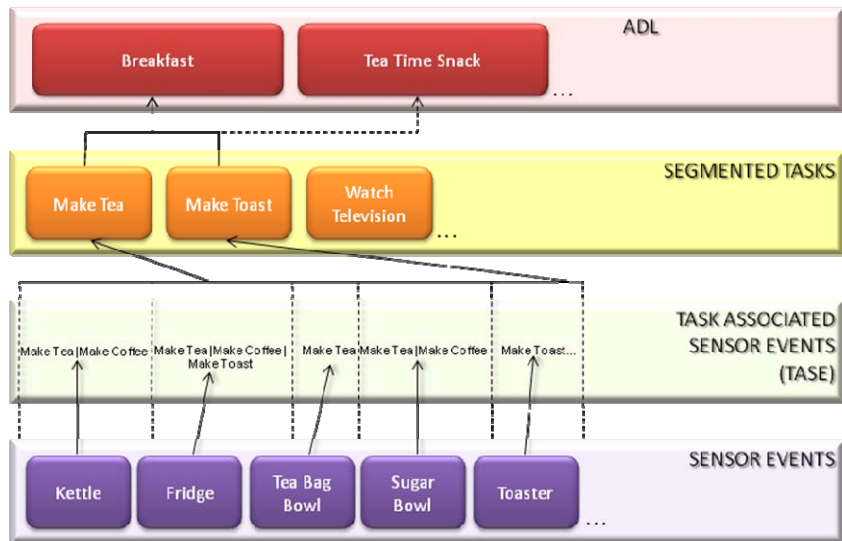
ADL

Breakfast

Tea Time Snack

...

SEGMENTED TASKS

Make Tea

Make Toast

Watch Television

...

TASK ASSOCIATED SENSOR EVENTS (TASE)

Make Tea | Make Coffee

Make Tea | Make Coffee | Make Toast

Make Tea

Make Tea | Make Coffee

Make Toast...

SENSOR EVENTS

Kettle

Fridge

Tea Bag Bowl

Sugar Bowl

Toaster

...